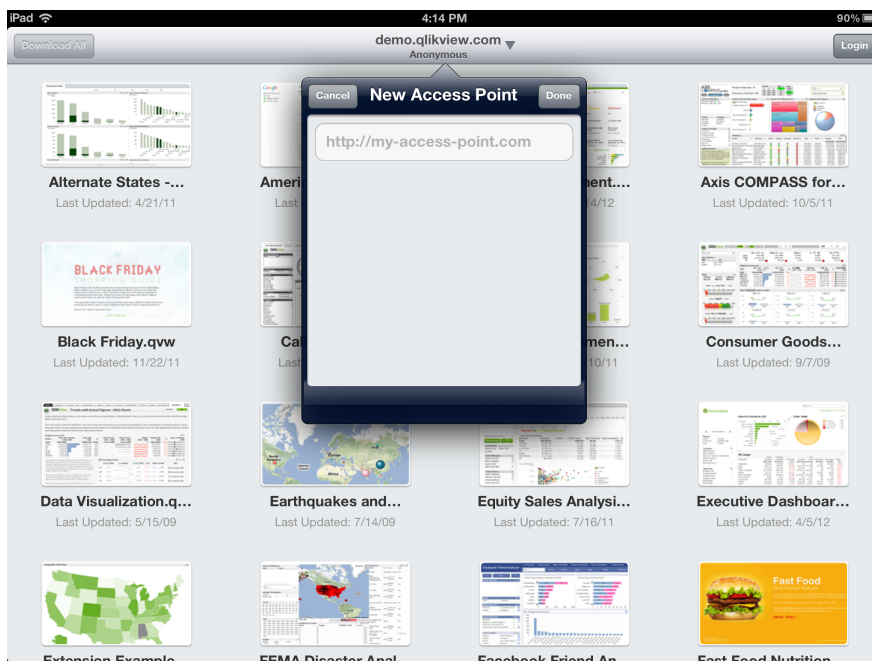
iPad 4:14 PM 90%

Download All

demo.qlikview.com
Anonymous

Login

Cancel New Access Point Done

http://my-access-point.com

Alternate States -...
Last Updated: 4/21/11

Ameri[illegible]
Last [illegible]

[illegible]ment....
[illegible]4/12

Axis COMPASS for...
Last Updated: 10/5/11

BLACK FRIDAY

Black Friday.qvw
Last Updated: 11/22/11

Ca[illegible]

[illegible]men...
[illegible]10/11

Consumer Goods...
Last Updated: 9/7/09

Data Visualization.q...
Last Updated: 5/15/09

Earthquakes and...
Last Updated: 7/14/09

Equity Sales Analysi...
Last Updated: 7/16/11

Executive Dashboar...
Last Updated: 4/5/12

Fast Food

Extension Example...

FEMA Disaster Anal...

Facebook Friend An...

Fast Food Nutrition...